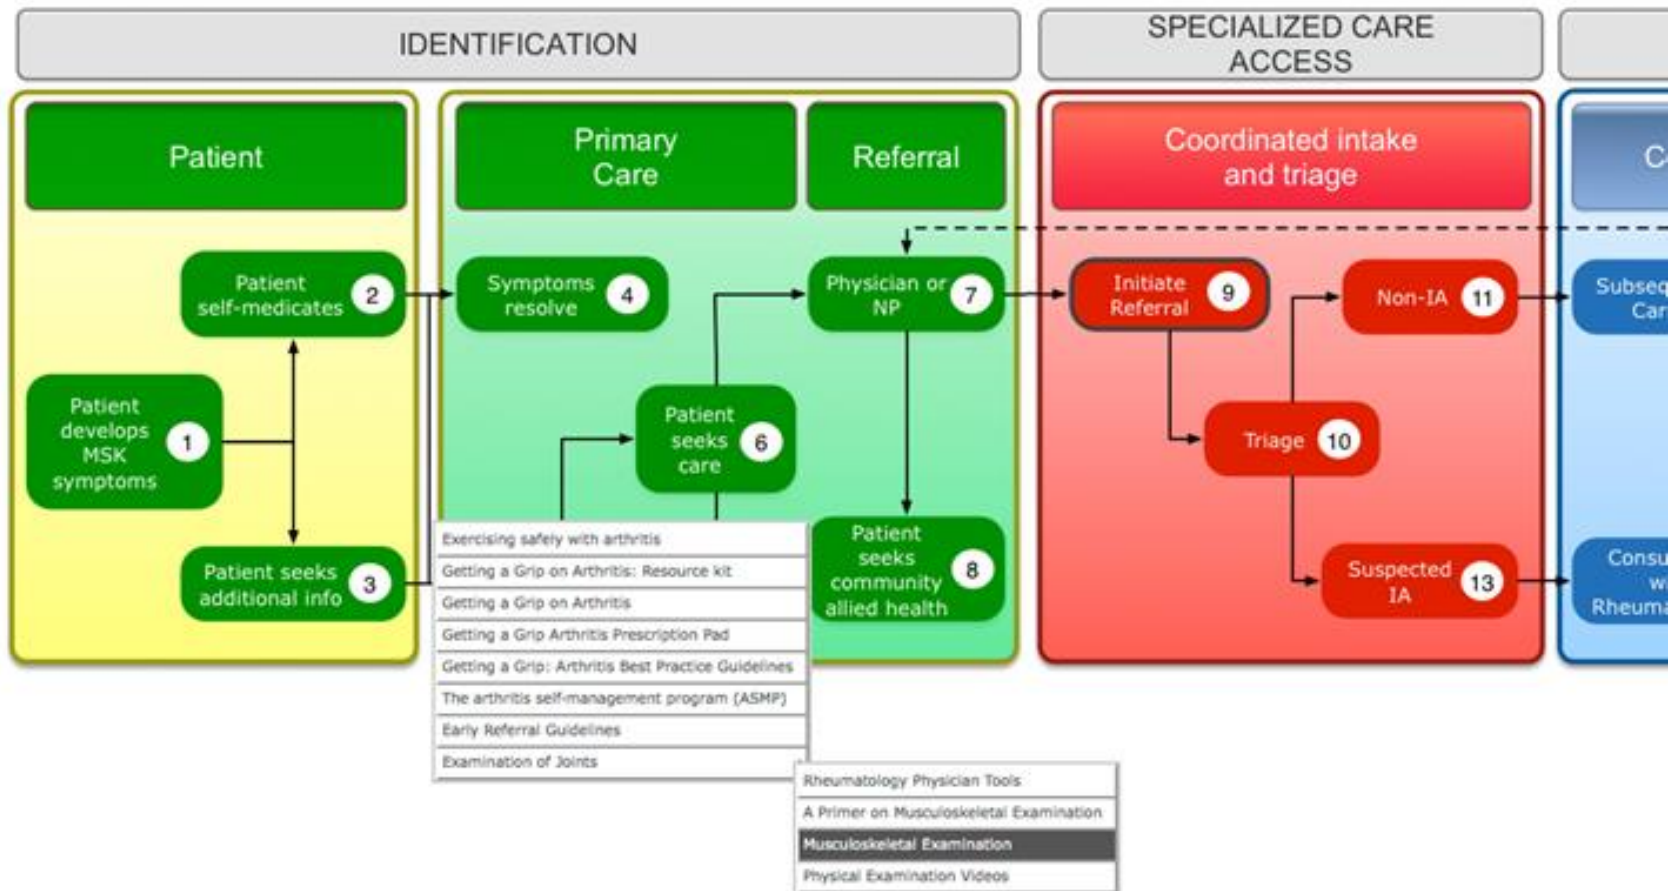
IDENTIFICATION

SPECIALIZED CARE ACCESS

Patient

Primary Care

Referral

Coordinated intake and triage

C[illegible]

Patient self-medicates 2

Symptoms resolve 4

Physician or NP 7

Initiate Referral 9

Non-IA 11

Subseq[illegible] Car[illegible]

Patient develops MSK symptoms 1

Patient seeks care 6

Triage 10

Patient seeks additional info 3

Patient seeks community allied health 8

Suspected IA 13

Consu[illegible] wi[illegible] Rheuma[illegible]

Exercising safely with arthritis
Getting a Grip on Arthritis: Resource kit
Getting a Grip on Arthritis
Getting a Grip Arthritis Prescription Pad
Getting a Grip: Arthritis Best Practice Guidelines
The arthritis self-management program (ASMP)
Early Referral Guidelines
Examination of Joints

Rheumatology Physician Tools
A Primer on Musculoskeletal Examination
Musculoskeletal Examination
Physical Examination Videos